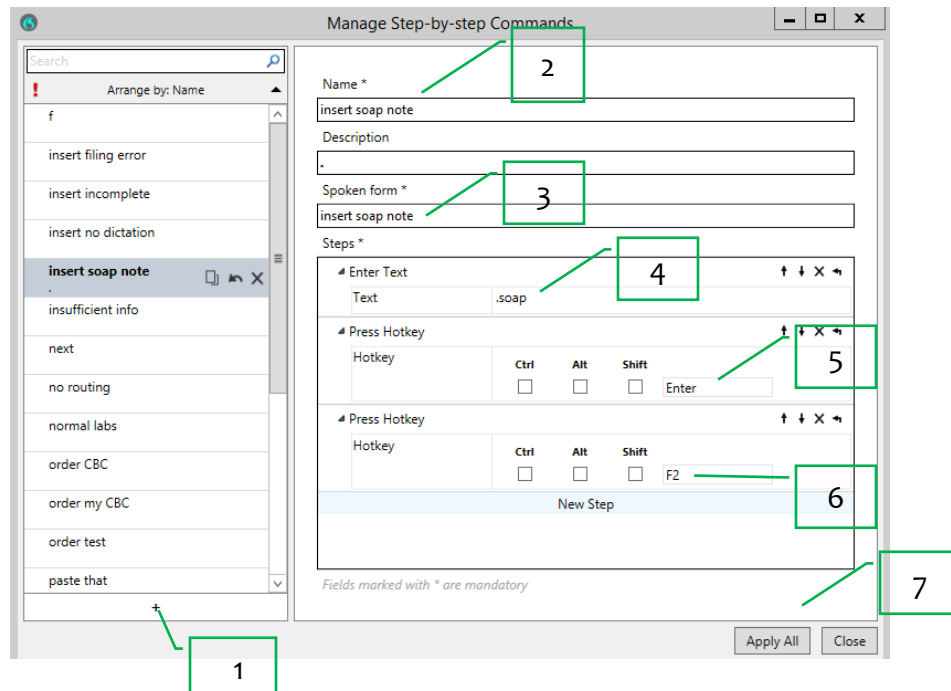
Manage Step-by-step Commands

Search

!

Arrange by: Name

f

insert filing error

insert incomplete

insert no dictation

insert soap note
.

insufficient info

next

no routing

normal labs

order CBC

order my CBC

order test

paste that

+

Name *

insert soap note

Description

.

Spoken form *

insert soap note

Steps *

Enter Text

Text .soap

Press Hotkey

Hotkey

| Ctrl | Alt | Shift | |
|---|---|---|---|
| ☐ | ☐ | ☐ | Enter |

Press Hotkey

Hotkey

| Ctrl | Alt | Shift | |
|---|---|---|---|
| ☐ | ☐ | ☐ | F2 |

New Step

Fields marked with * are mandatory

Apply All

Close

1

2

3

4

5

6

7